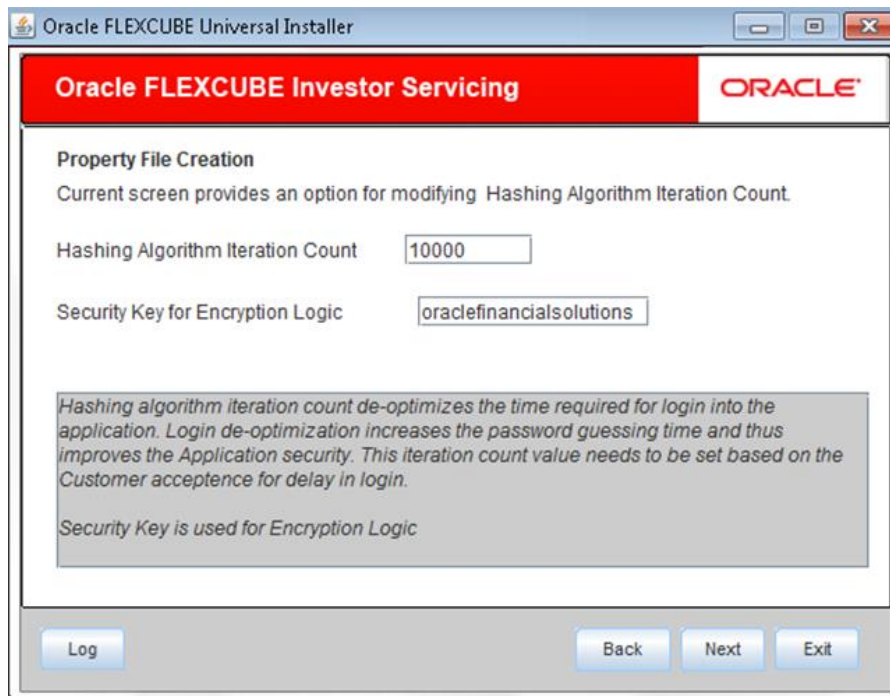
Oracle FLEXCUBE Universal Installer

Oracle FLEXCUBE Investor Servicing

ORACLE

Property File Creation

Current screen provides an option for modifying Hashing Algorithm Iteration Count.

Hashing Algorithm Iteration Count 10000

Security Key for Encryption Logic oraclefinancialsolutions

Hashing algorithm iteration count de-optimizes the time required for login into the application. Login de-optimization increases the password guessing time and thus improves the Application security. This iteration count value needs to be set based on the Customer acceptence for delay in login.

Security Key is used for Encryption Logic

Log

Back

Next

Exit